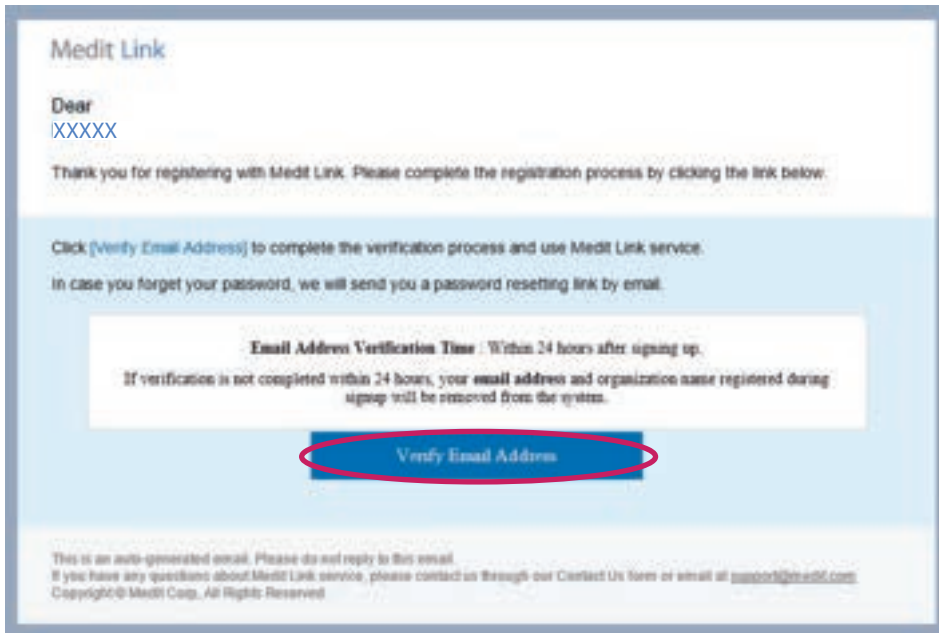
Medit Link

Dear
XXXXX

Thank you for registering with Medit Link. Please complete the registration process by clicking the link below.

Click [Verify Email Address] to complete the verification process and use Medit Link service.

In case you forget your password, we will send you a password resetting link by email.

**Email Address Verification Time** : Within 24 hours after signing up.

If verification is not completed within 24 hours, your **email address** and organization name registered during signup will be removed from the system.

Verify Email Address

This is an auto-generated email. Please do not reply to this email.
If you have any questions about Medit Link service, please contact us through our Contact Us form or email at support@medit.com
Copyright© Medit Corp. All Rights Reserved